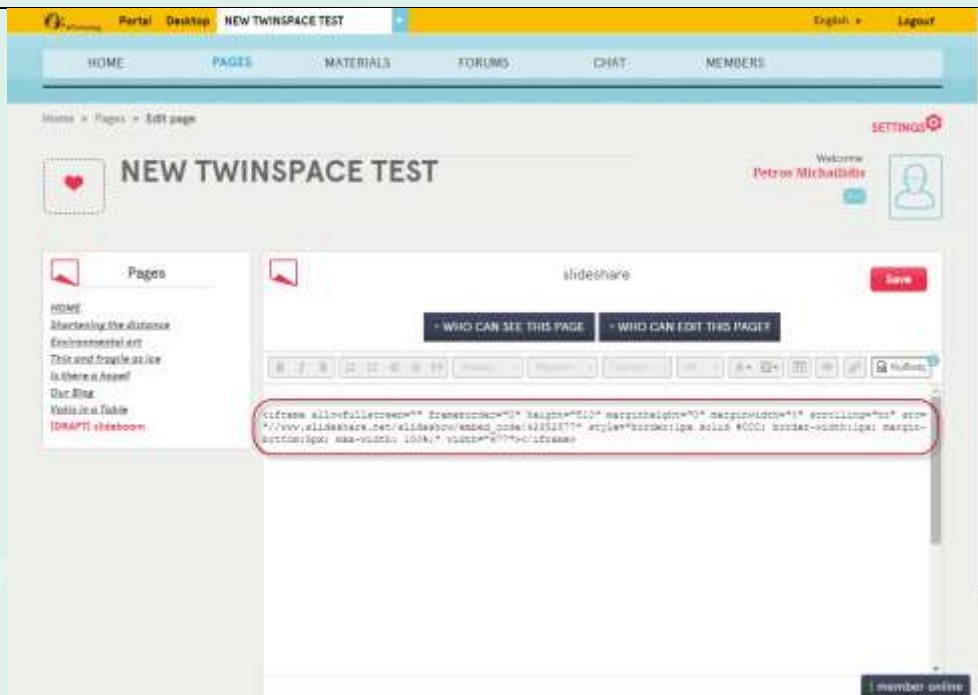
Portal Desktop NEW TWINSPACE TEST

English ▾ Logout

HOME PAGES MATERIALS FORUMS CHAT MEMBERS

Home > Pages > Edit page

SETTINGS

NEW TWINSPACE TEST

Welcome
Petros Michailidis

Pages

HOME
Shortening the distance
Environmental art
Thin and fragile as ice
Is there a hope?
Our Blog
Visits in a Table
[DRAFT] slideboom

slideshare

Save

• WHO CAN SEE THIS PAGE • WHO CAN EDIT THIS PAGE?

<iframe allowfullscreen="" frameborder="0" height="510" marginheight="0" marginwidth="0" scrolling="no" src="//www.slideshare.net/slideshow/embed_code/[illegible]" style="border:1px solid #CCC; border-width:1px; margin-bottom:5px; max-width: 100%;" width="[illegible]"></iframe>

1 member online